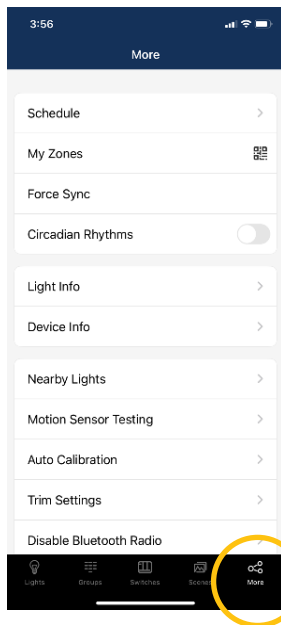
3:56

More

Schedule

My Zones

Force Sync

Circadian Rhythms

Light Info

Device Info

Nearby Lights

Motion Sensor Testing

Auto Calibration

Trim Settings

Disable Bluetooth Radio

Lights Groups Switches Scenes More